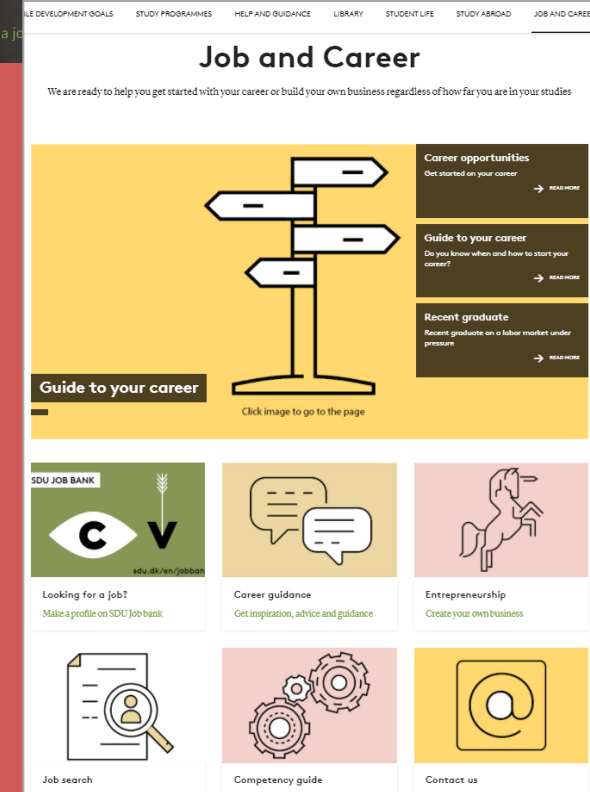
a jo

LE DEVELOPMENT GOALS | STUDY PROGRAMMES | HELP AND GUIDANCE | LIBRARY | STUDENT LIFE | STUDY ABROAD | JOB AND CAREE

Job and Career

We are ready to help you get started with your career or build your own business regardless of how far you are in your studies

Guide to your career

Click image to go to the page

Career opportunities
Get started on your career
READ MORE

Guide to your career
Do you know when and how to start your career?
READ MORE

Recent graduate
Recent graduate on a labor market under pressure
READ MORE

SDU JOB BANK
C V
sdu.dk/en/jobban

Looking for a job?
Make a profile on SDU Job bank

Career guidance
Get inspiration, advice and guidance

Entrepreneurship
Create your own business

Job search

Competency guide

Contact us